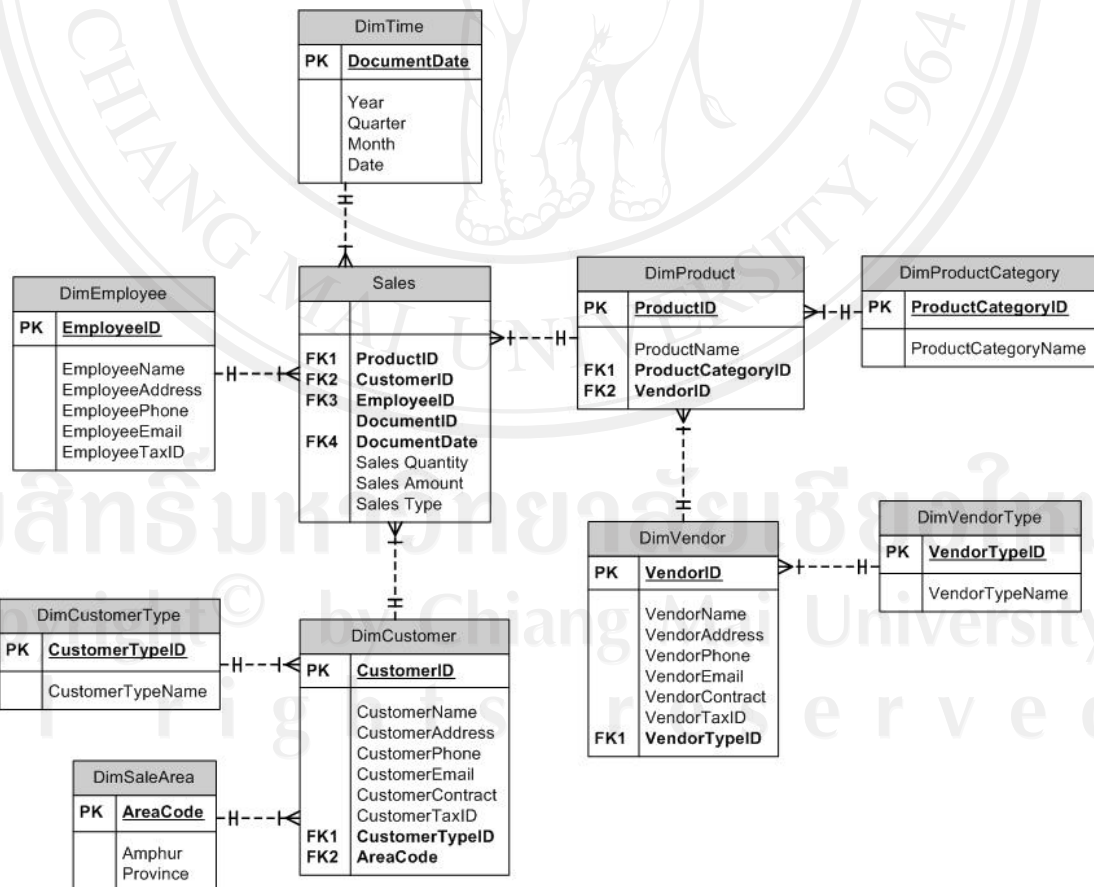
DimTime

| PK | DocumentDate |
|---|---|
| | Year<br>Quarter<br>Month<br>Date |

DimEmployee

| PK | EmployeeID |
|---|---|
| | EmployeeName<br>EmployeeAddress<br>EmployeePhone<br>EmployeeEmail<br>EmployeeTaxID |

Sales

| | |
|---|---|
| FK1<br>FK2<br>FK3<br><br>FK4 | ProductID<br>CustomerID<br>EmployeeID<br>DocumentID<br>DocumentDate<br>Sales Quantity<br>Sales Amount<br>Sales Type |

DimProduct

| PK | ProductID |
|---|---|
| <br>FK1<br>FK2 | ProductName<br>ProductCategoryID<br>VendorID |

DimProductCategory

| PK | ProductCategoryID |
|---|---|
| | ProductCategoryName |

DimVendorType

| PK | VendorTypeID |
|---|---|
| | VendorTypeName |

DimVendor

| PK | VendorID |
|---|---|
| <br><br><br><br><br><br>FK1 | VendorName<br>VendorAddress<br>VendorPhone<br>VendorEmail<br>VendorContract<br>VendorTaxID<br>VendorTypeID |

DimCustomerType

| PK | CustomerTypeID |
|---|---|
| | CustomerTypeName |

DimCustomer

| PK | CustomerID |
|---|---|
| <br><br><br><br><br><br>FK1<br>FK2 | CustomerName<br>CustomerAddress<br>CustomerPhone<br>CustomerEmail<br>CustomerContract<br>CustomerTaxID<br>CustomerTypeID<br>AreaCode |

DimSaleArea

| PK | AreaCode |
|---|---|
| | Amphur<br>Province |

CHIANG MAI UNIVERSITY 1964
ลิขสิทธิ์มหาวิทยาลัยเชียงใหม่
Copyright © by Chiang Mai University
All rights reserved